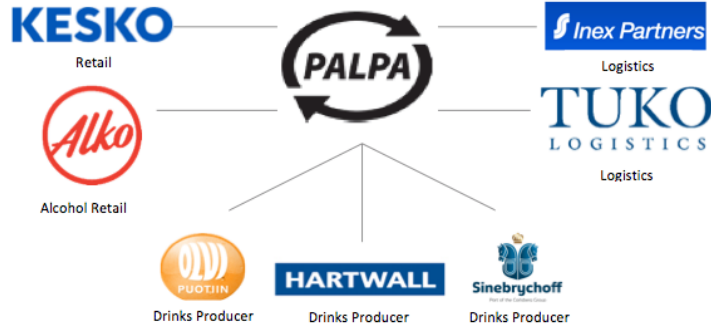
KESKO
Retail

PALPA

Inex Partners
Logistics

Alko
Alcohol Retail

TUKO
LOGISTICS
Logistics

OLVI
PUOTIIN
Drinks Producer

HARTWALL
Drinks Producer

Sinebrychoff
Part of the Carlsberg Group
Drinks Producer